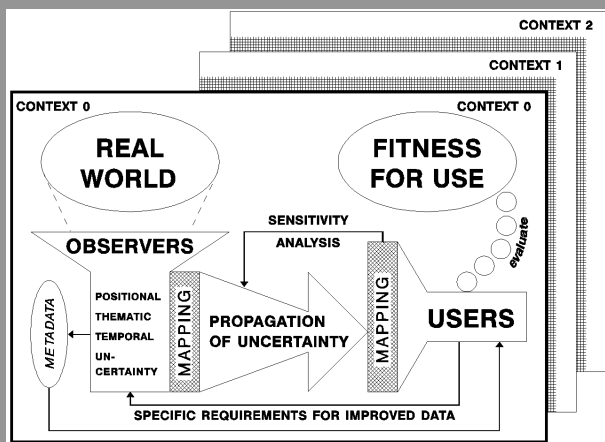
CONTEXT 2

CONTEXT 1

CONTEXT 0

CONTEXT 0

REAL WORLD

FITNESS FOR USE

SENSITIVITY ANALYSIS

evaluate

OBSERVERS

METADATA

POSITIONAL THEMATIC TEMPORAL UNCERTAINTY

MAPPING

PROPAGATION OF UNCERTAINTY

MAPPING

USERS

SPECIFIC REQUIREMENTS FOR IMPROVED DATA